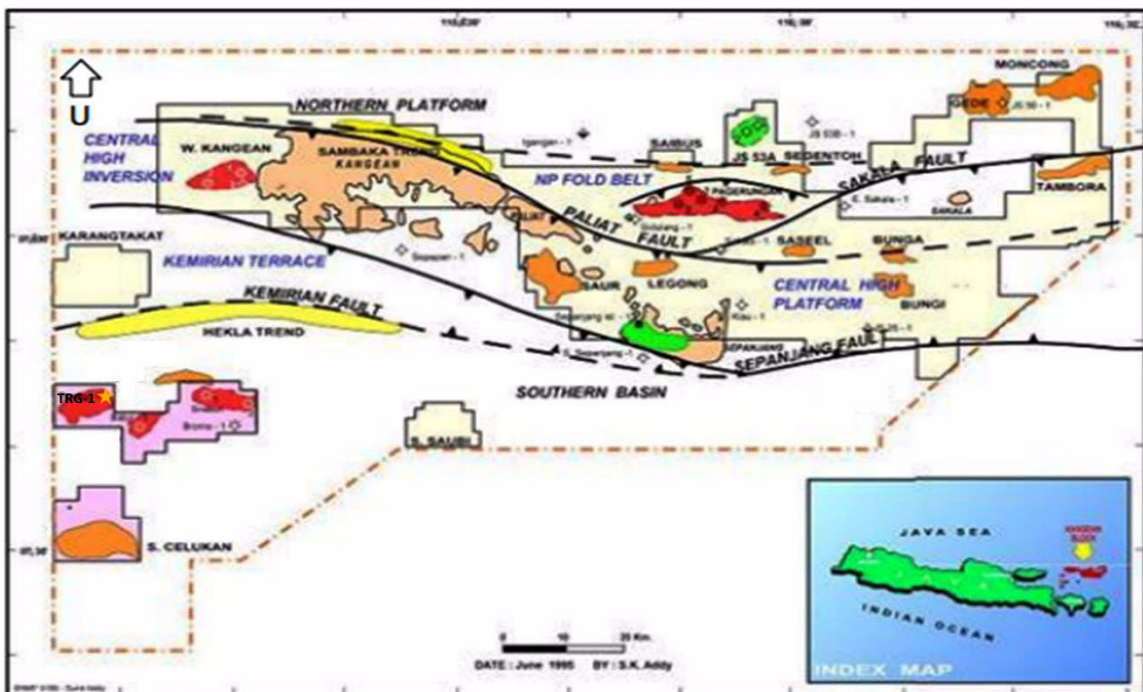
U

NORTHERN PLATFORM

CENTRAL HIGH INVERSION

W. KANGEAN

SAMBAKA TREND

KANGEAN

Iganjan - 1

SAIBUS

JS 53A

SEDENTOH

JS 53B - 1

MONCONG

GEDE

JS 50 - 1

SAKALA FAULT

TAMBORA

NP FOLD BELT

PAGERUNGAN

PALIAT

PALIAT FAULT

Sakala - 1

SAKALA

KARANGTAKAT

KEMIRIAN TERRACE

Sepapan - 1

SASEEL

BUNGA

SAUR

LEGONG

CENTRAL HIGH PLATFORM

BUNGI

KEMIRIAN FAULT

HEKLA TREND

Sepanjang - 1

SEPANJANG

SEPANJANG FAULT

TRG-1

Brona - 1

SOUTHERN BASIN

S. SAUBI

S. CELUKAN

0 10 20 Km.

DATE : June 1995 BY : S.K. Addy

JAVA SEA

KANGEAN BLOCK

JAVA

INDIAN OCEAN

INDEX MAP